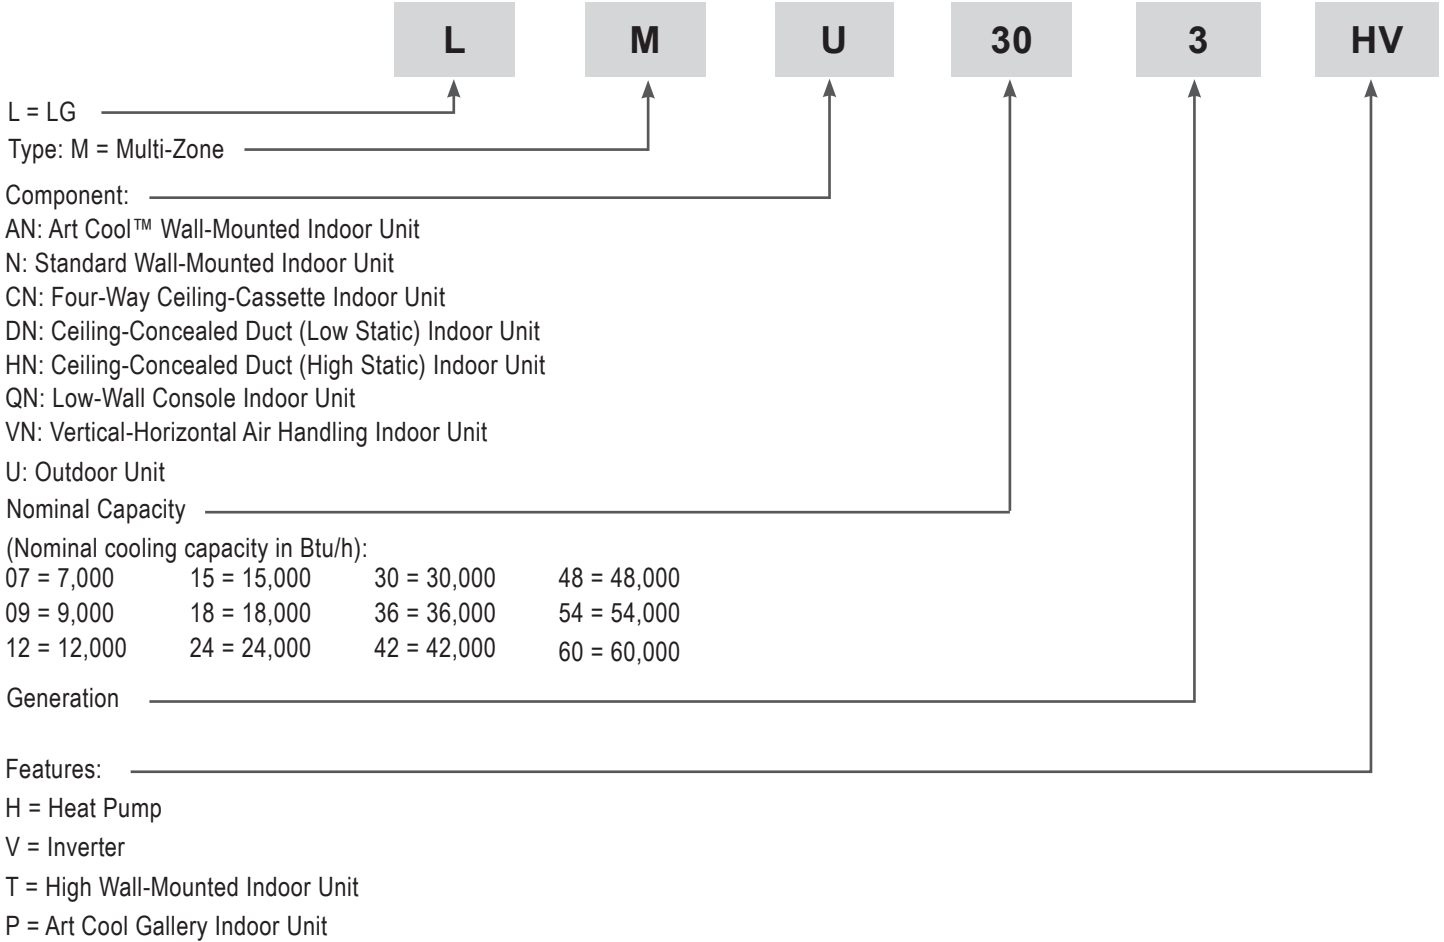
L M U 30 3 HV

L = LG

Type: M = Multi-Zone

Component:
AN: Art Cool™ Wall-Mounted Indoor Unit
N: Standard Wall-Mounted Indoor Unit
CN: Four-Way Ceiling-Cassette Indoor Unit
DN: Ceiling-Concealed Duct (Low Static) Indoor Unit
HN: Ceiling-Concealed Duct (High Static) Indoor Unit
QN: Low-Wall Console Indoor Unit
VN: Vertical-Horizontal Air Handling Indoor Unit
U: Outdoor Unit

Nominal Capacity
(Nominal cooling capacity in Btu/h):

| | | | |
|---|---|---|---|
| 07 = 7,000 | 15 = 15,000 | 30 = 30,000 | 48 = 48,000 |
| 09 = 9,000 | 18 = 18,000 | 36 = 36,000 | 54 = 54,000 |
| 12 = 12,000 | 24 = 24,000 | 42 = 42,000 | 60 = 60,000 |

Generation

Features:
H = Heat Pump
V = Inverter
T = High Wall-Mounted Indoor Unit
P = Art Cool Gallery Indoor Unit